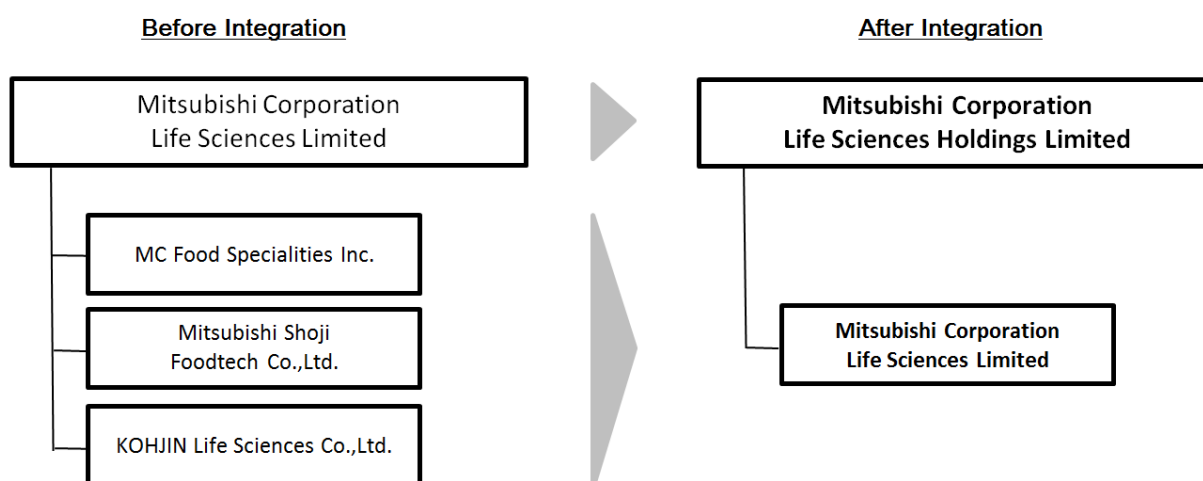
Before Integration

Mitsubishi Corporation Life Sciences Limited

MC Food Specialities Inc.

Mitsubishi Shoji Foodtech Co.,Ltd.

KOHJIN Life Sciences Co.,Ltd.

After Integration

Mitsubishi Corporation Life Sciences Holdings Limited

Mitsubishi Corporation Life Sciences Limited